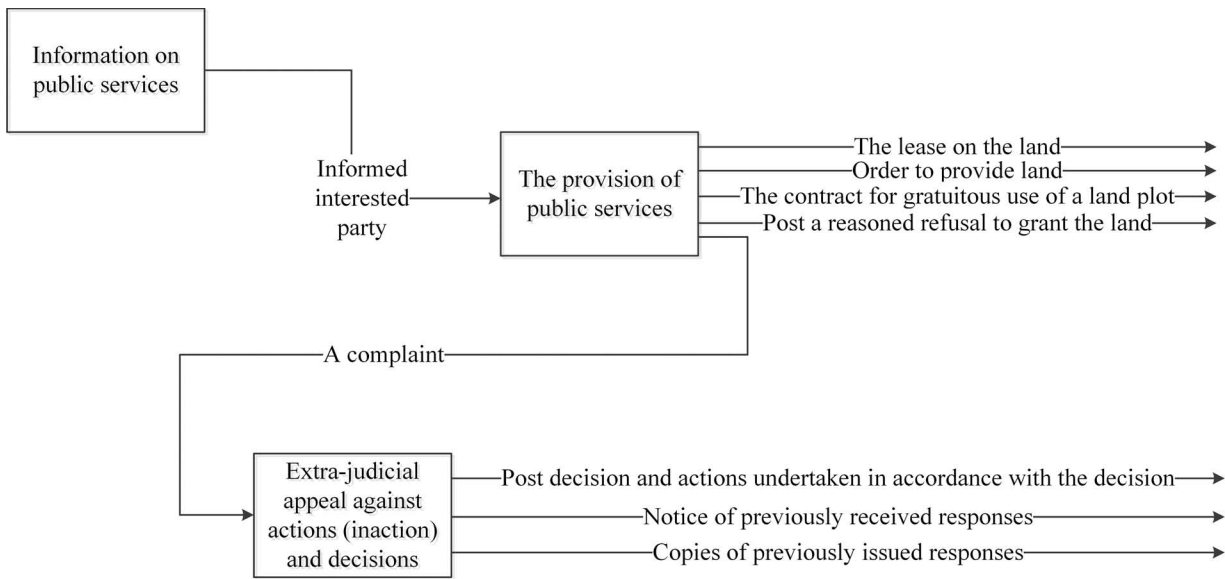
Information on public services

Informed interested party

The provision of public services

The lease on the land

Order to provide land

The contract for gratuitous use of a land plot

Post a reasoned refusal to grant the land

A complaint

Extra-judicial appeal against actions (inaction) and decisions

Post decision and actions undertaken in accordance with the decision

Notice of previously received responses

Copies of previously issued responses